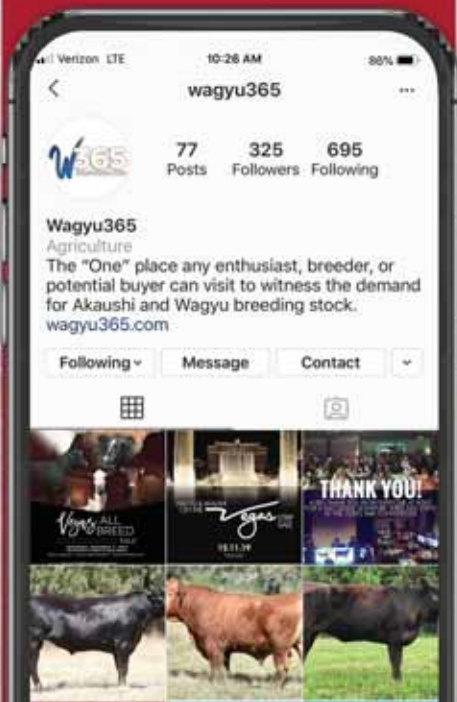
Verizon LTE 10:26 AM 86%

wagyu365

W365

77 Posts 325 Followers 695 Following

Wagyu365
Agriculture
The "One" place any enthusiast, breeder, or potential buyer can visit to witness the demand for Akaushi and Wagyu breeding stock.
wagyu365.com

Following Message Contact

Vegas ALL BREED

Vegas

THANK YOU!